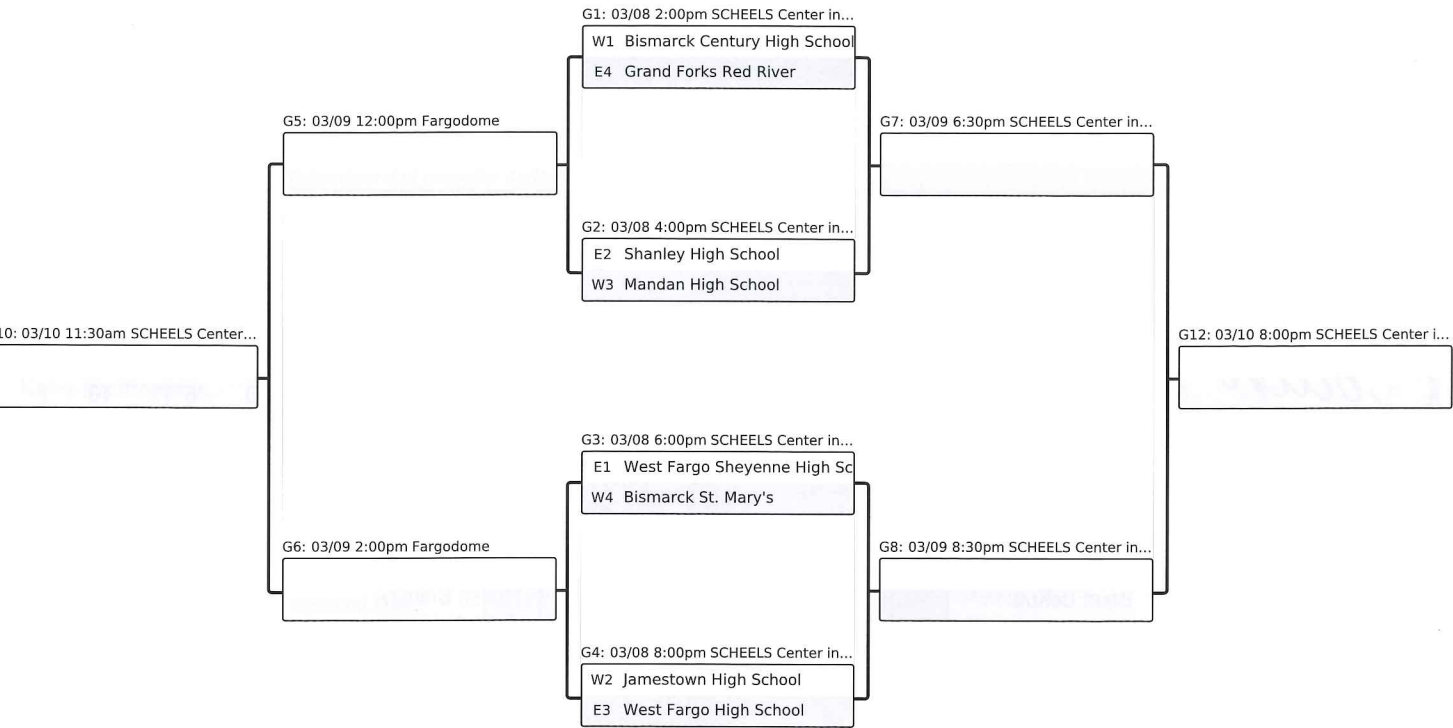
G1: 03/08 2:00pm SCHEELS Center in...
W1 Bismarck Century High School
E4 Grand Forks Red River

G5: 03/09 12:00pm Fargodome

G7: 03/09 6:30pm SCHEELS Center in...

G2: 03/08 4:00pm SCHEELS Center in...
E2 Shanley High School
W3 Mandan High School

10: 03/10 11:30am SCHEELS Center...

G12: 03/10 8:00pm SCHEELS Center i...

G3: 03/08 6:00pm SCHEELS Center in...
E1 West Fargo Sheyenne High Sc
W4 Bismarck St. Mary's

G6: 03/09 2:00pm Fargodome

G8: 03/09 8:30pm SCHEELS Center in...

G4: 03/08 8:00pm SCHEELS Center in...
W2 Jamestown High School
E3 West Fargo High School